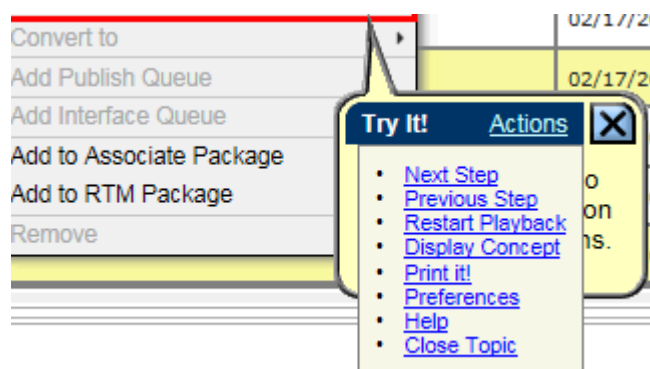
Convert to
Add Publish Queue
Add Interface Queue
Add to Associate Package
Add to RTM Package
Remove

02/17/2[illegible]
02/17/2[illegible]

o
on
ns.

Try It!
Actions

- Next Step
- Previous Step
- Restart Playback
- Display Concept
- Print it!
- Preferences
- Help
- Close Topic